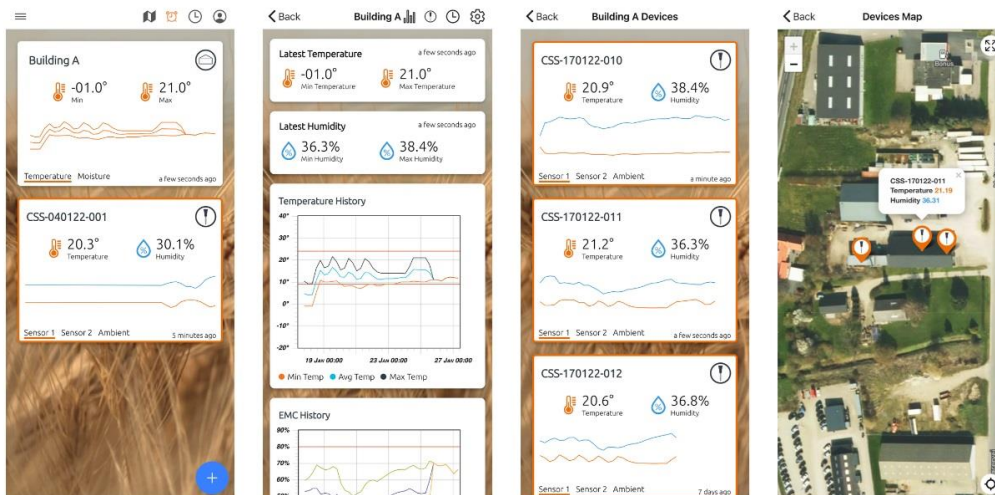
Building A
-01.0°
Min
21.0°
Max
Temperature Moisture
a few seconds ago

CSS-040122-001
20.3°
Temperature
30.1%
Humidity
Sensor 1 Sensor 2 Ambient
5 minutes ago

+

Back
Building A

Latest Temperature
a few seconds ago
-01.0°
Min Temperature
21.0°
Max Temperature

Latest Humidity
a few seconds ago
36.3%
Min Humidity
38.4%
Max Humidity

Temperature History
40°
30°
20°
10°
0°
-10°
-20°
19 Jan 00:00
23 Jan 00:00
27 Jan 00:00
Min Temp Avg Temp Max Temp

EMC History
90%
80%
70%
60%

Back
Building A Devices

CSS-170122-010
20.9°
Temperature
38.4%
Humidity
Sensor 1 Sensor 2 Ambient
a minute ago

CSS-170122-011
21.2°
Temperature
36.3%
Humidity
Sensor 1 Sensor 2 Ambient
a few seconds ago

CSS-170122-012
20.6°
Temperature
36.8%
Humidity
Sensor 1 Sensor 2 Ambient
7 days ago

Back
Devices Map
+
-
CSS-170122-011
Temperature 21.19
Humidity 36.31